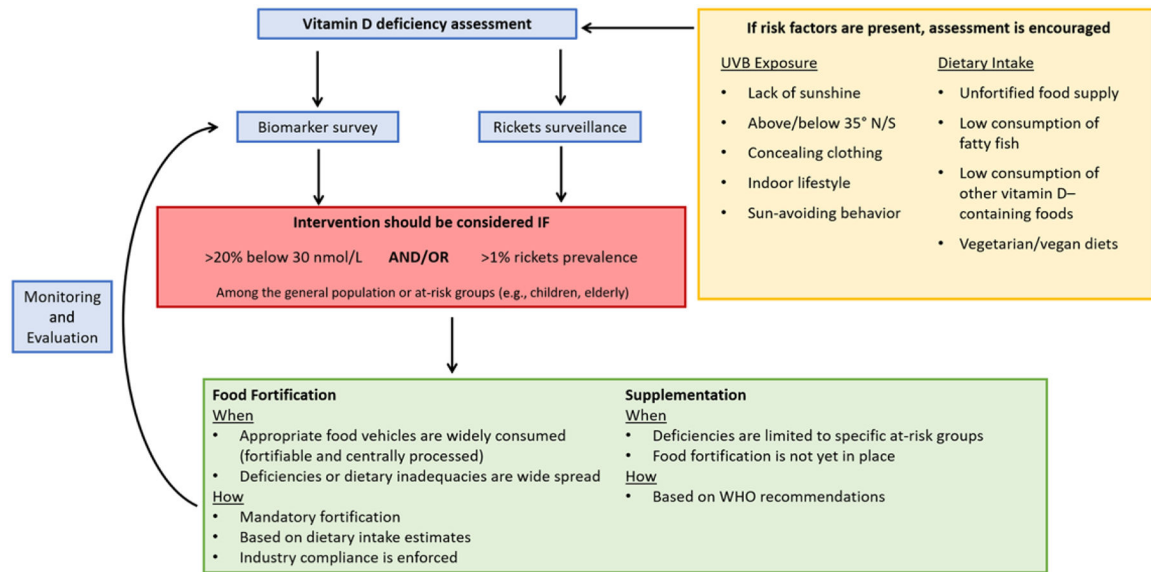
Vitamin D deficiency assessment

If risk factors are present, assessment is encouraged

UVB Exposure
• Lack of sunshine
• Above/below 35° N/S
• Concealing clothing
• Indoor lifestyle
• Sun-avoiding behavior

Dietary Intake
• Unfortified food supply
• Low consumption of fatty fish
• Low consumption of other vitamin D–containing foods
• Vegetarian/vegan diets

Biomarker survey

Rickets surveillance

Intervention should be considered IF
>20% below 30 nmol/L AND/OR >1% rickets prevalence
Among the general population or at-risk groups (e.g., children, elderly)

Monitoring and Evaluation

Food Fortification
When
• Appropriate food vehicles are widely consumed (fortifiable and centrally processed)
• Deficiencies or dietary inadequacies are wide spread
How
• Mandatory fortification
• Based on dietary intake estimates
• Industry compliance is enforced

Supplementation
When
• Deficiencies are limited to specific at-risk groups
• Food fortification is not yet in place
How
• Based on WHO recommendations